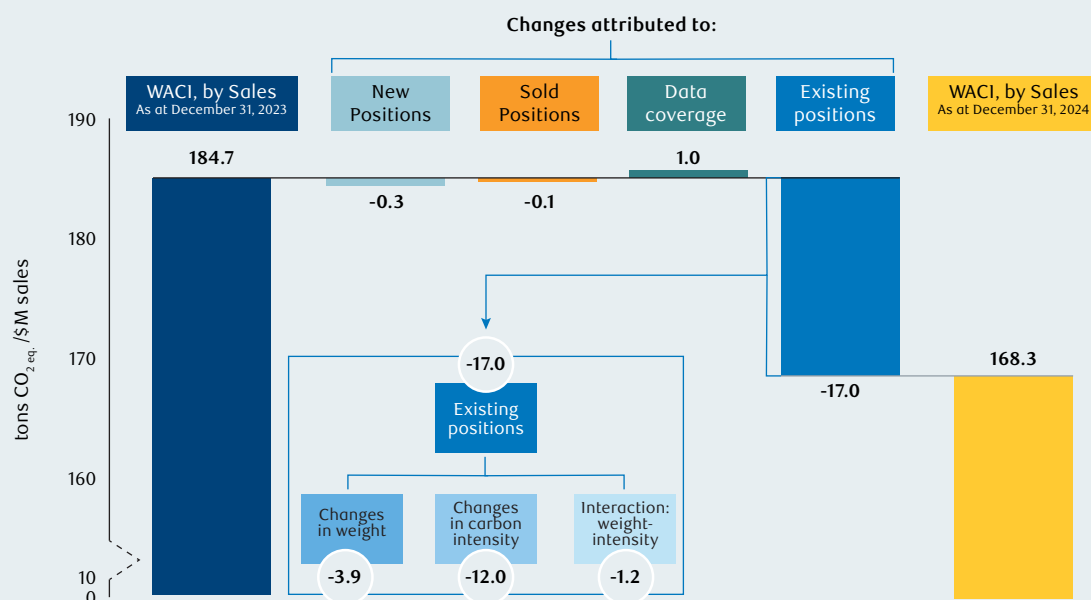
Changes attributed to:

WACI, by Sales
As at December 31, 2023

New Positions

Sold Positions

Data coverage

Existing positions

WACI, by Sales
As at December 31, 2024

190

180

170

160

10

0

tons $CO_{2\text{ eq.}}$/\$M sales

184.7

-0.3

-0.1

1.0

-17.0

168.3

-17.0

Existing positions

Changes in weight

Changes in carbon intensity

Interaction: weight-intensity

-3.9

-12.0

-1.2